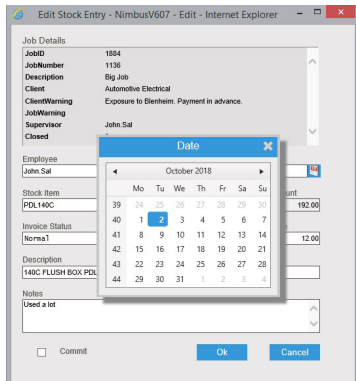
Edit Stock Entry - NimbusV607 - Edit - Internet Explorer

Job Details

| | |
|---|---|
| JobID | 1884 |
| JobNumber | 1136 |
| Description | Big Job |
| Client | Automotive Electrical |
| ClientWarning | Exposure to Blenheim. Payment in advance. |
| JobWarning | |
| Supervisor | John.Sal |
| Closed | |

Employee
John.Sal

Stock Item
PDL140C

unt
192.00

Invoice Status
Normal

12.00

Description
140C FLUSH BOX PDL

Notes
Used a lot

Date

October 2018

| | Mo | Tu | We | Th | Fr | Sa | Su |
|---|---|---|---|---|---|---|---|
| 39 | 24 | 25 | 26 | 27 | 28 | 29 | 30 |
| 40 | 1 | 2 | 3 | 4 | 5 | 6 | 7 |
| 41 | 8 | 9 | 10 | 11 | 12 | 13 | 14 |
| 42 | 15 | 16 | 17 | 18 | 19 | 20 | 21 |
| 43 | 22 | 23 | 24 | 25 | 26 | 27 | 28 |
| 44 | 29 | 30 | 31 | 1 | 2 | 3 | 4 |

Commit

Ok

Cancel